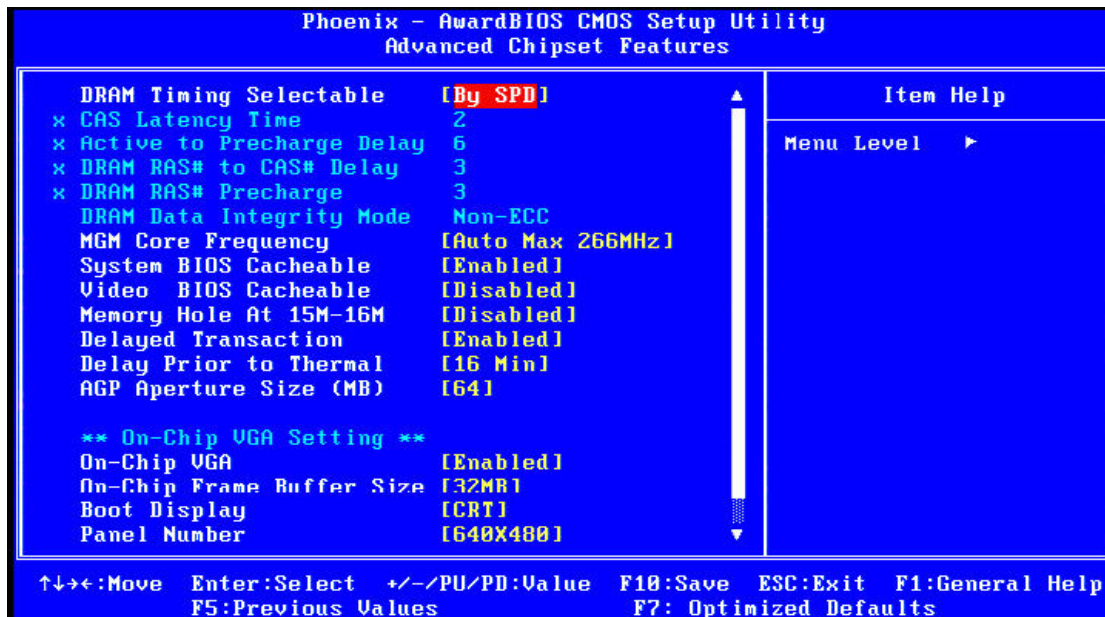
Phoenix - AwardBIOS CMOS Setup Utility
Advanced Chipset Features

| | | |
|---|---|---|
| | DRAM Timing Selectable | [By SPD] |
| x | CAS Latency Time | 2 |
| x | Active to Precharge Delay | 6 |
| x | DRAM RAS# to CAS# Delay | 3 |
| x | DRAM RAS# Precharge | 3 |
| | DRAM Data Integrity Mode | Non-ECC |
| | MGM Core Frequency | [Auto Max 266MHz] |
| | System BIOS Cacheable | [Enabled] |
| | Video BIOS Cacheable | [Disabled] |
| | Memory Hole At 15M-16M | [Disabled] |
| | Delayed Transaction | [Enabled] |
| | Delay Prior to Thermal | [16 Min] |
| | AGP Aperture Size (MB) | [64] |
| | ** On-Chip VGA Setting ** | |
| | On-Chip VGA | [Enabled] |
| | On-Chip Frame Buffer Size | [32MB] |
| | Boot Display | [CRT] |
| | Panel Number | [640X480] |

Item Help

Menu Level ►

↑↓→←:Move Enter:Select +/-/PU/PD:Value F10:Save ESC:Exit F1:General Help
F5:Previous Values F7: Optimized Defaults